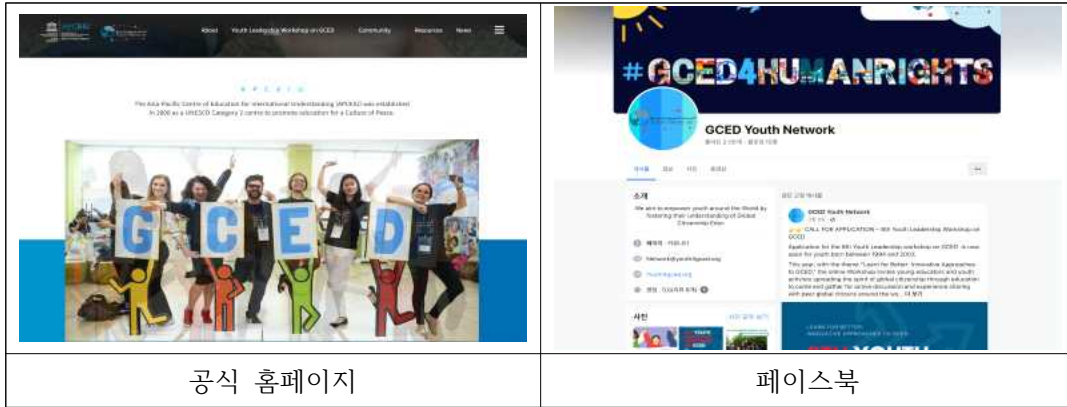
| About Youth Leadership Workshop on GCED Community Resources News<br><br>APCEIU<br><br>The Asia-Pacific Centre of Education for International Understanding (APCEIU) was established in 2000 as a UNESCO Category 2 centre to promote education for a Culture of Peace.<br><br>GCED | #GCED4HUMANRIGHTS<br><br>GCED Youth Network<br><br>소개<br><br>We are to empower youth around the World by fostering their understanding of Global Citizenship Education<br><br>GCED Youth Network<br><br>CALL FOR APPLICATION – 8th Youth Leadership Workshop on GCED<br><br>사진 |
|---|---|
| 공식 홈페이지 | 페이스북 |